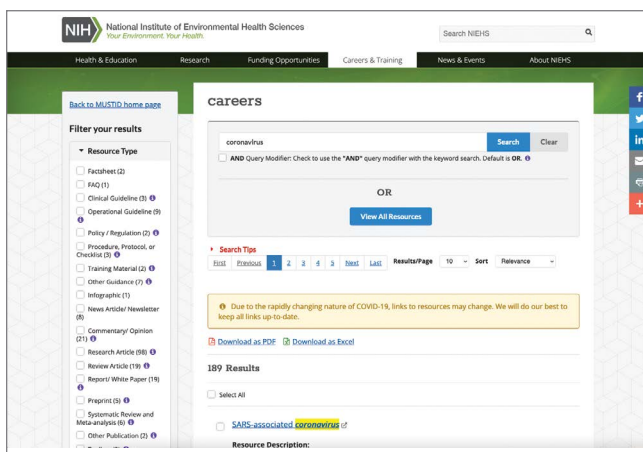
NIH National Institute of Environmental Health Sciences
Your Environment. Your Health.

Search NIEHS

Health & Education | Research | Funding Opportunities | Careers & Training | News & Events | About NIEHS

Back to MUSTID home page

Filter your results

Resource Type

Factsheet (2)
FAQ (1)
Clinical Guideline (3)
Operational Guideline (9)
Policy / Regulation (2)
Procedure, Protocol, or Checklist (3)
Training Material (2)
Other Guidance (7)
Infographic (1)
News Article/ Newsletter (8)
Commentary/ Opinion (21)
Research Article (98)
Review Article (19)
Report/ White Paper (19)
Preprint (5)
Systematic Review and Meta-analysis (6)
Other Publication (2)
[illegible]

careers

coronavirus
Search | Clear

AND Query Modifier: Check to use the "AND" query modifier with the keyword search. Default is OR.

OR

View All Resources

Search Tips

First | Previous | 1 | 2 | 3 | 4 | 5 | Next | Last   Results/Page 10   Sort Relevance

Due to the rapidly changing nature of COVID-19, links to resources may change. We will do our best to keep all links up-to-date.

Download as PDF   Download as Excel

189 Results

Select All

SARS-associated coronavirus

Resource Description: